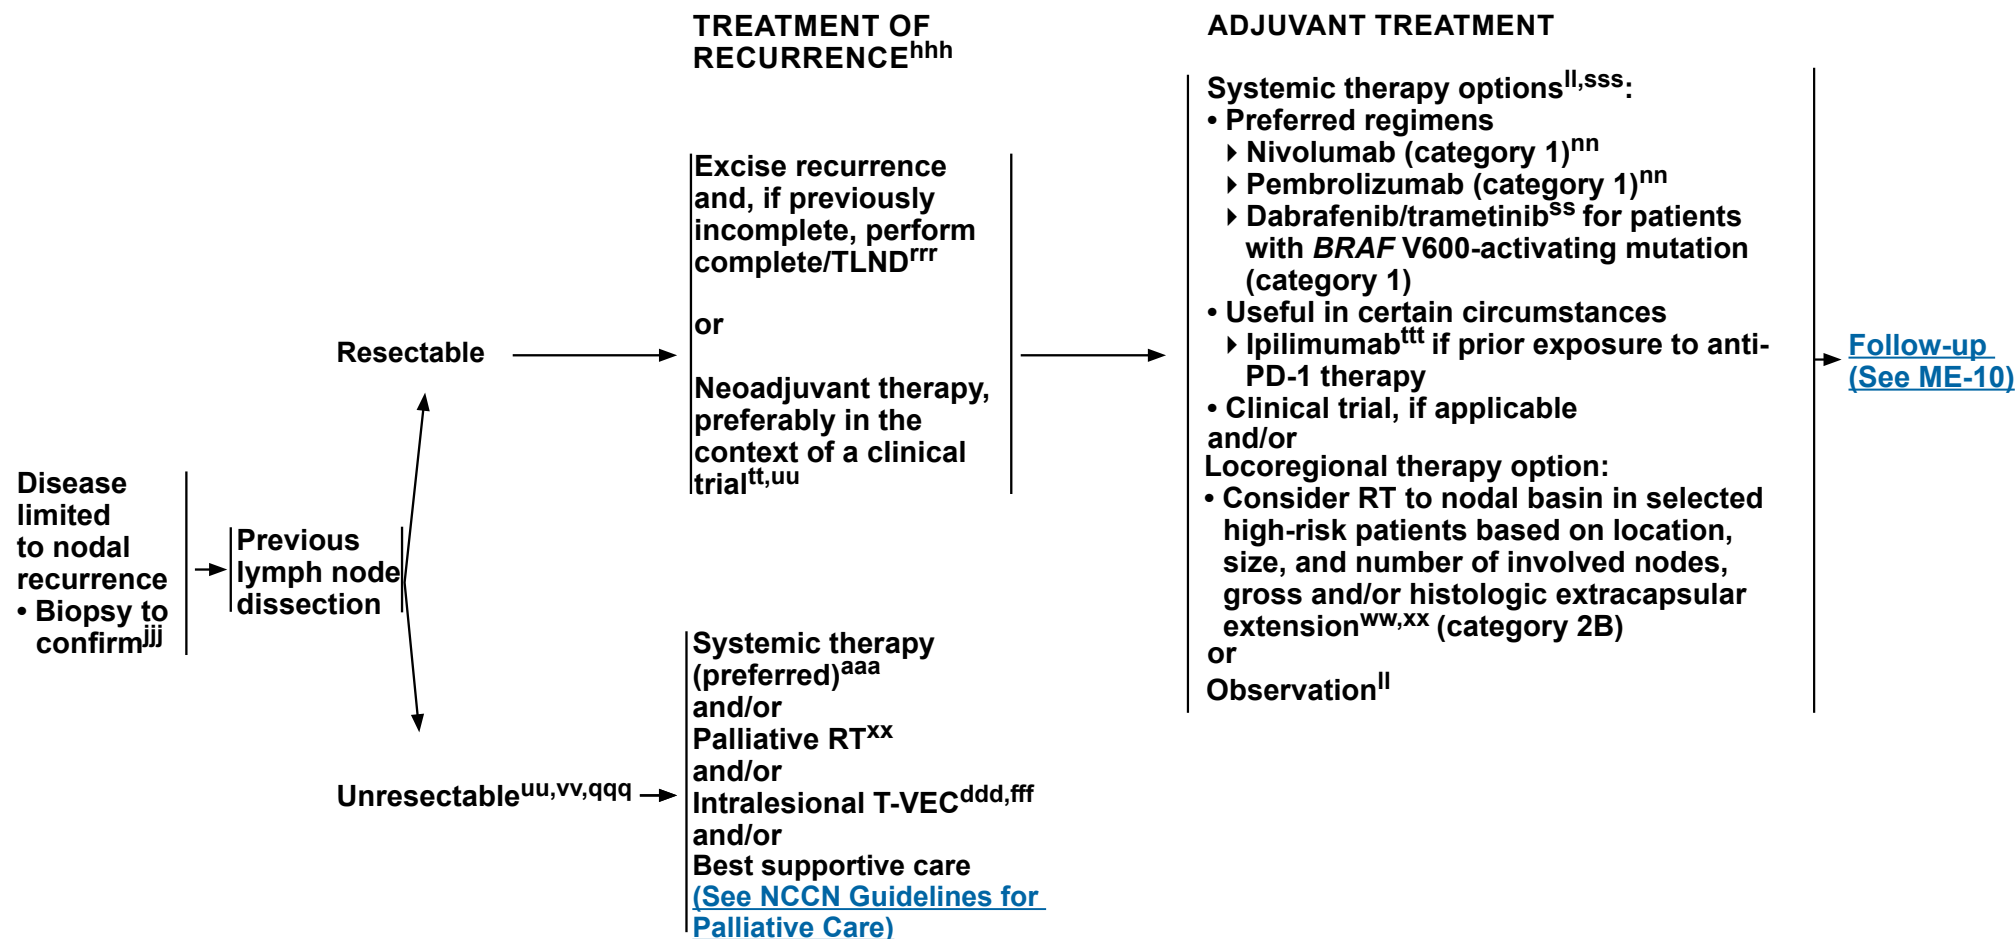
TREATMENT OF RECURRENCE$^{hhh}$

ADJUVANT TREATMENT

Disease limited to nodal recurrence
• Biopsy to confirm$^{jjj}$

Previous lymph node dissection

Resectable

Excise recurrence and, if previously incomplete, perform complete/TLND$^{rrr}$

or

Neoadjuvant therapy, preferably in the context of a clinical trial$^{tt,uu}$

Systemic therapy options$^{ll,sss}$:
• Preferred regimens
‣ Nivolumab (category 1)$^{nn}$
‣ Pembrolizumab (category 1)$^{nn}$
‣ Dabrafenib/trametinib$^{ss}$ for patients with BRAF V600-activating mutation (category 1)
• Useful in certain circumstances
‣ Ipilimumab$^{ttt}$ if prior exposure to anti-PD-1 therapy
• Clinical trial, if applicable
and/or
Locoregional therapy option:
• Consider RT to nodal basin in selected high-risk patients based on location, size, and number of involved nodes, gross and/or histologic extracapsular extension$^{ww,xx}$ (category 2B)
or
Observation$^{ll}$

Follow-up (See ME-10)

Unresectable$^{uu,vv,qqq}$

Systemic therapy (preferred)$^{aaa}$
and/or
Palliative RT$^{xx}$
and/or
Intralesional T-VEC$^{ddd,fff}$
and/or
Best supportive care
(See NCCN Guidelines for Palliative Care)